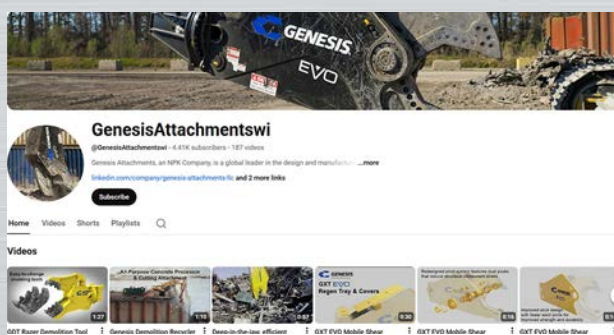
GENESIS

EVO

GenesisAttachmentswi

@GenesisAttachmentswi · 4.41K subscribers · 187 videos

Genesis Attachments, an NPK Company, is a global leader in the design and manufactur ...more

linkedin.com/company/genesis-attachments-llc and 2 more links

Subscribe

Home Videos Shorts Playlists

Videos

Easy to change grinding bars

1:27

GDT Razer Demolition Tool

All Purpose Concrete Processor & Cutting Attachment

1:10

Genesis Demolition Recycler

0:57

Deep-in-the-jaw efficient

GENESIS

GXT EVO Regen Tray & Covers

0:30

GXT EVO Mobile Shear

0:16

GXT EVO Mobile Shear

GXT EVO Mobile Shear